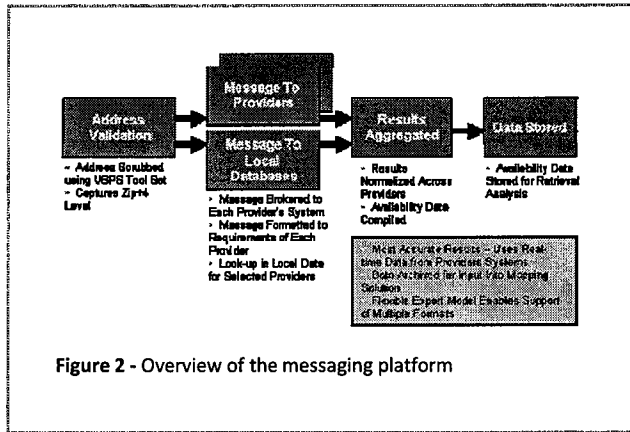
Address Validation

- Address Scrubbed using USPS Tool Set
- Captures Zip+4 Level

Message To Providers

Message To Local Databases

- Message Brokered to Each Provider's System
- Message Formatted to Requirements of Each Provider
- Look-up in Local Data for Selected Providers

Results Aggregated

- Results Normalized Across Providers
- Availability Data Compiled

Data Stored

- Availability Data Stored for Retrieval Analysis

- Most Accurate Results – Uses Real-time Data from Providers Systems
- Data Archived for Input into Mapping Solution
- Flexible Expert Model Enables Support of Multiple Formats

Figure 2 - Overview of the messaging platform